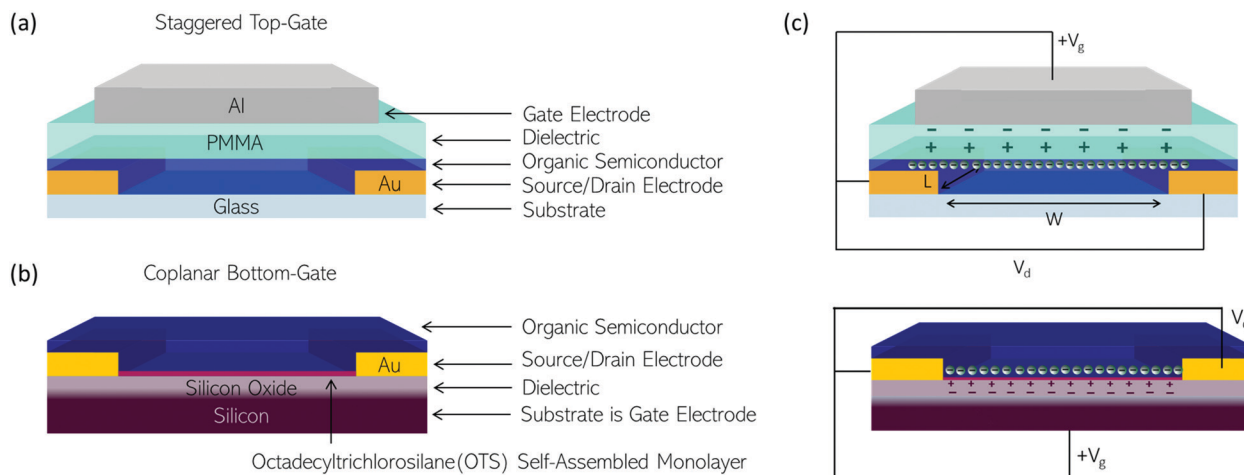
(a)

Staggered Top-Gate

Al

PMMA

Au

Glass

Gate Electrode

Dielectric

Organic Semiconductor

Source/Drain Electrode

Substrate

(b)

Coplanar Bottom-Gate

Au

Silicon Oxide

Silicon

Organic Semiconductor

Source/Drain Electrode

Dielectric

Substrate is Gate Electrode

Octadecyltrichlorosilane (OTS) Self-Assembled Monolayer

(c)

$+V_g$

– – – – – – –

+ + + + + + + +

L

W

$V_d$

$V_d$

+ + + + + + + + + + + +

– – – – – – – – – – – –

$+V_g$